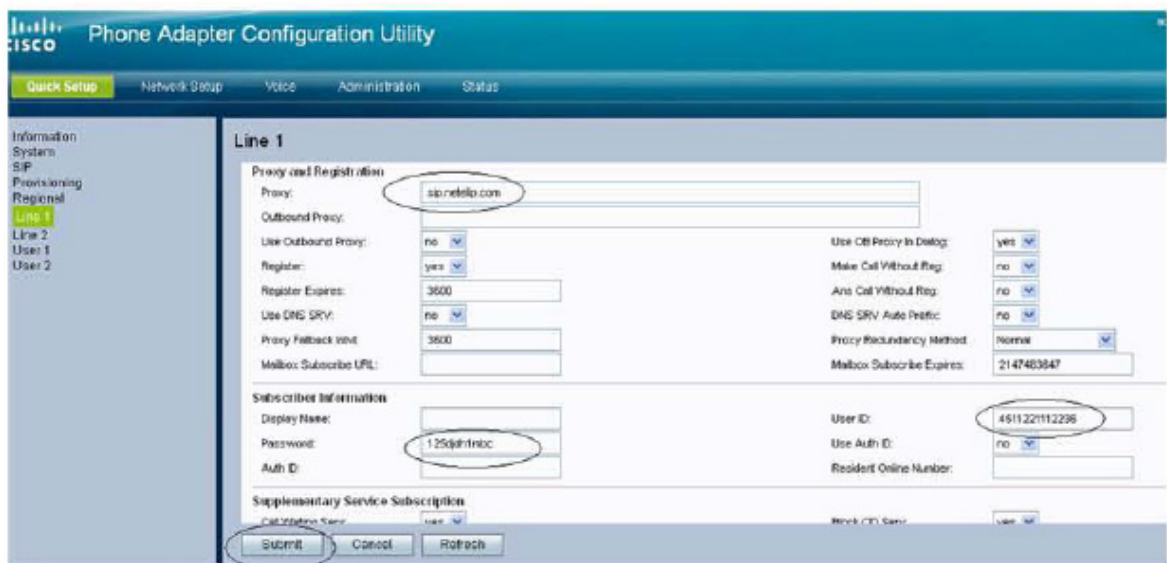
cisco Phone Adapter Configuration Utility

Quick Setup Network Setup Voice Administration Status

Information
System
SIP
Provisioning
Regional
Line 1
Line 2
User 1
User 2

Line 1

Proxy and Registration

| | | | |
|---|---|---|---|
| Proxy: | sip.netelip.com | | |
| Outbound Proxy: | | | |
| Use Outbound Proxy: | no | Use OB Proxy In Dialog: | yes |
| Register: | yes | Make Call Without Reg: | no |
| Register Expires: | 3600 | Ans Call Without Reg: | no |
| Use DNS SRV: | no | DNS SRV Auto Prefix: | no |
| Proxy Fallback Intvl: | 3600 | Proxy Redundancy Method: | Normal |
| Mailbox Subscribe URL: | | Mailbox Subscribe Expires: | 2147483647 |

Subscriber Information

| | | | |
|---|---|---|---|
| Display Name: | | User ID: | 4611221112236 |
| Password: | 125djdhfnbc | Use Auth ID: | no |
| Auth ID: | | Resident Online Number: | |

Supplementary Service Subscription

| | | | |
|---|---|---|---|
| Call Waiting Serv: | yes | Block CID Serv: | yes |

Submit Cancel Refresh